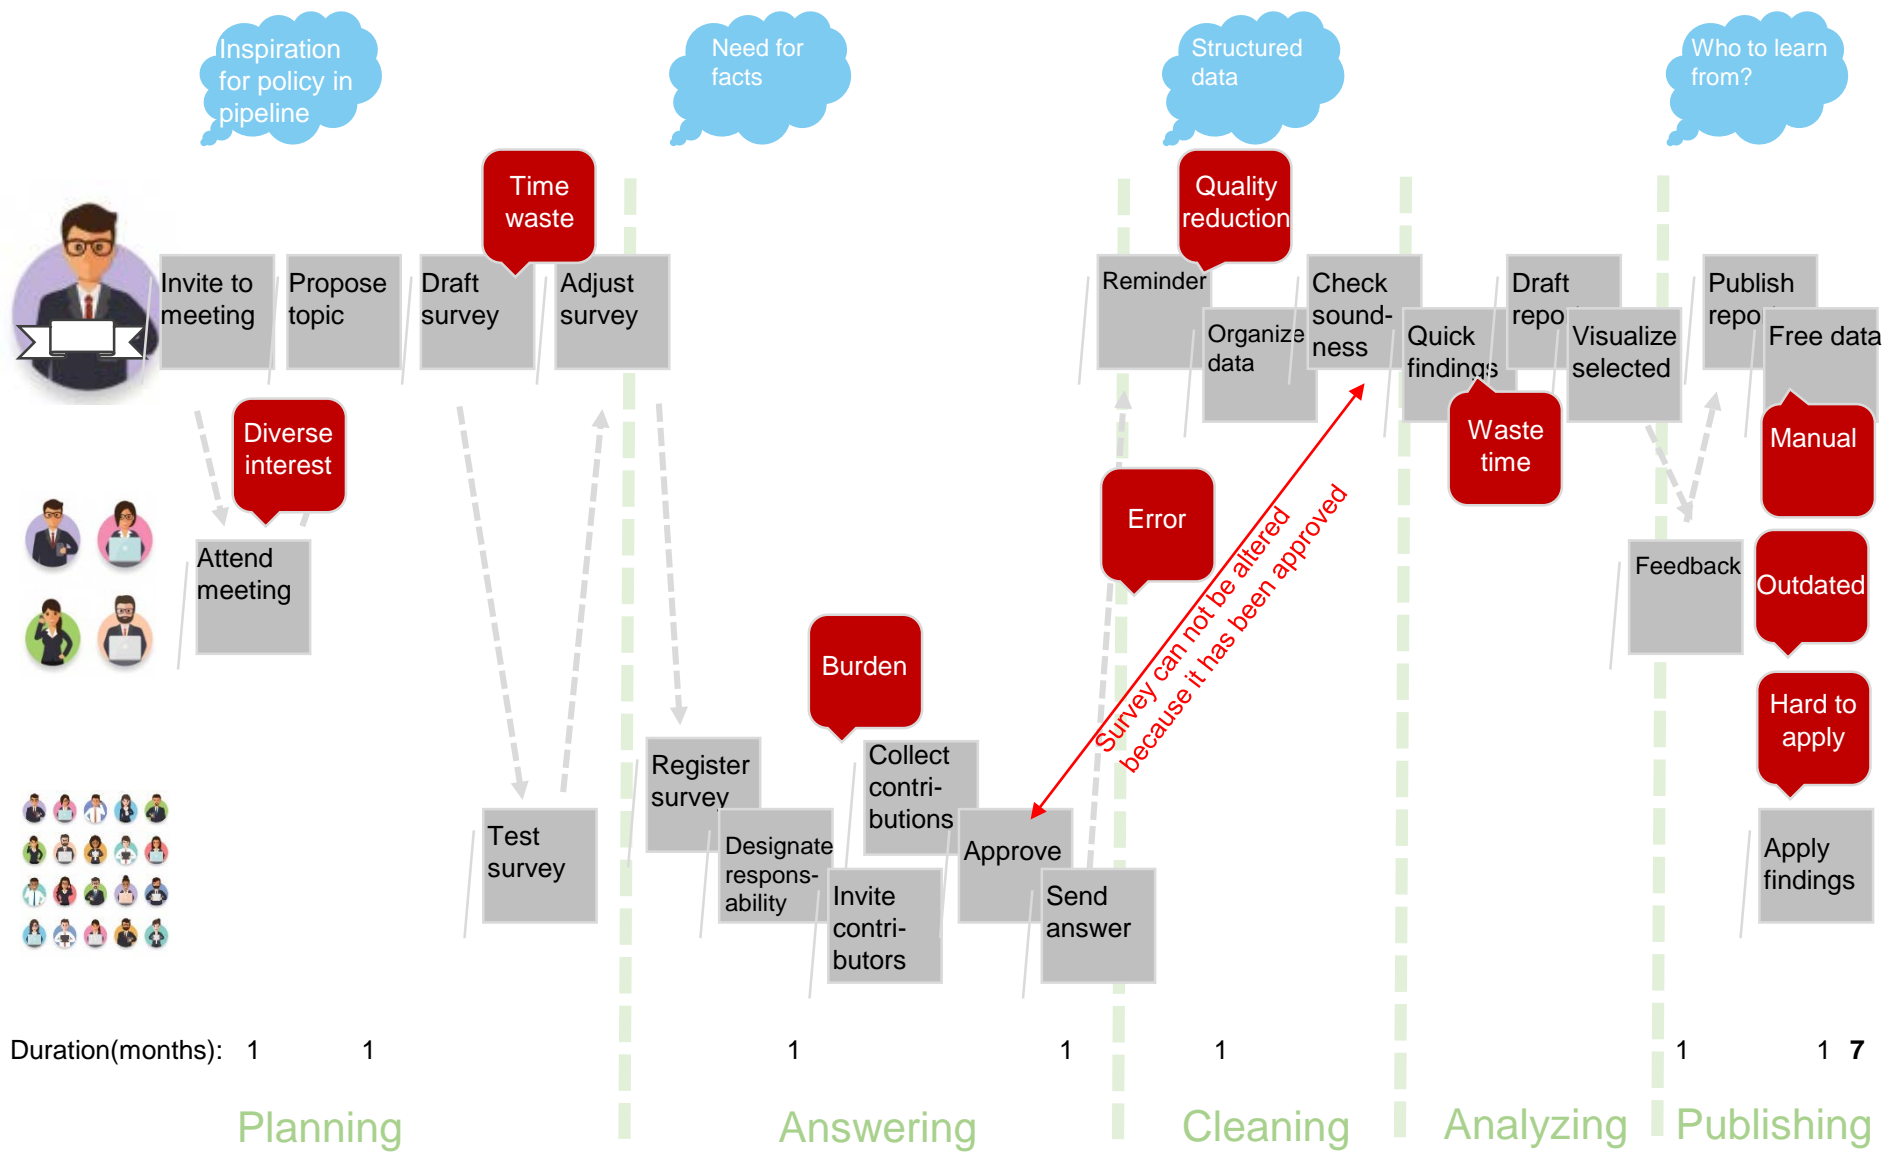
Inspiration for policy in pipeline

Need for facts

Structured data

Who to learn from?

Time waste

Quality reduction

Invite to meeting

Propose topic

Draft survey

Adjust survey

Reminder

Organize data

Check soundness

Quick findings

Draft repo

Visualize selected

Publish repo

Free data

Diverse interest

Waste time

Manual

Attend meeting

Error

Survey can not be altered because it has been approved

Feedback

Outdated

Burden

Hard to apply

Register survey

Collect contributions

Approve

Test survey

Designate responsability

Invite contributors

Send answer

Apply findings

Duration(months): 1 1 1 1 1 1 1 7

Planning

Answering

Cleaning

Analyzing

Publishing